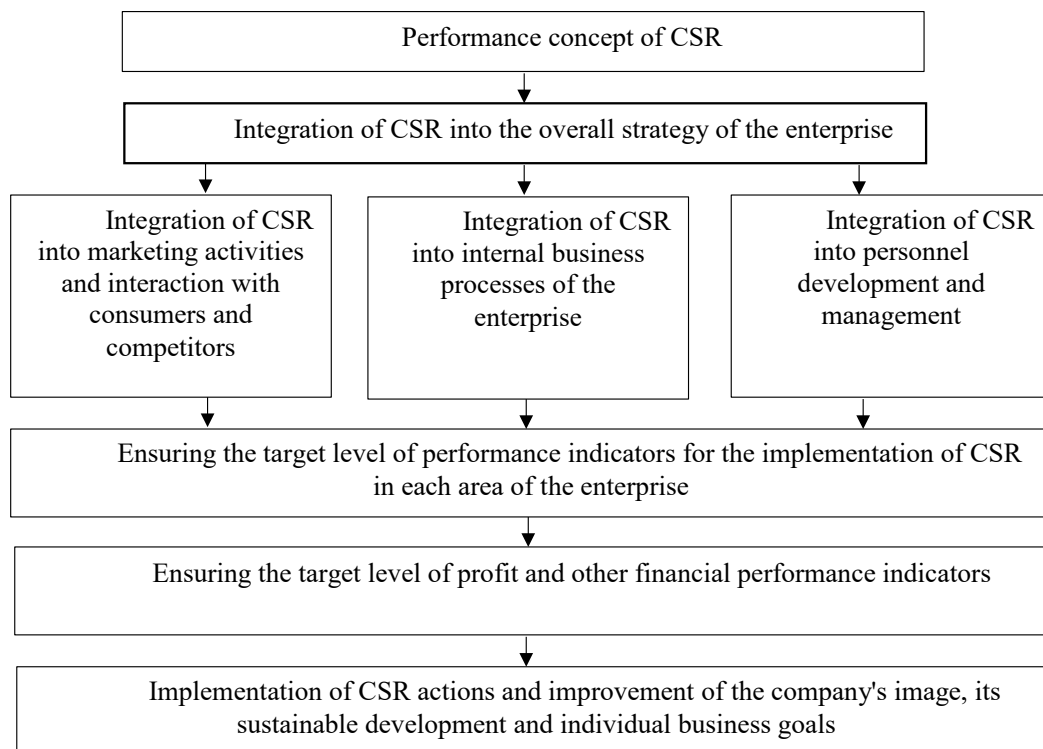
Performance concept of CSR

Integration of CSR into the overall strategy of the enterprise

Integration of CSR into marketing activities and interaction with consumers and competitors

Integration of CSR into internal business processes of the enterprise

Integration of CSR into personnel development and management

Ensuring the target level of performance indicators for the implementation of CSR in each area of the enterprise

Ensuring the target level of profit and other financial performance indicators

Implementation of CSR actions and improvement of the company's image, its sustainable development and individual business goals